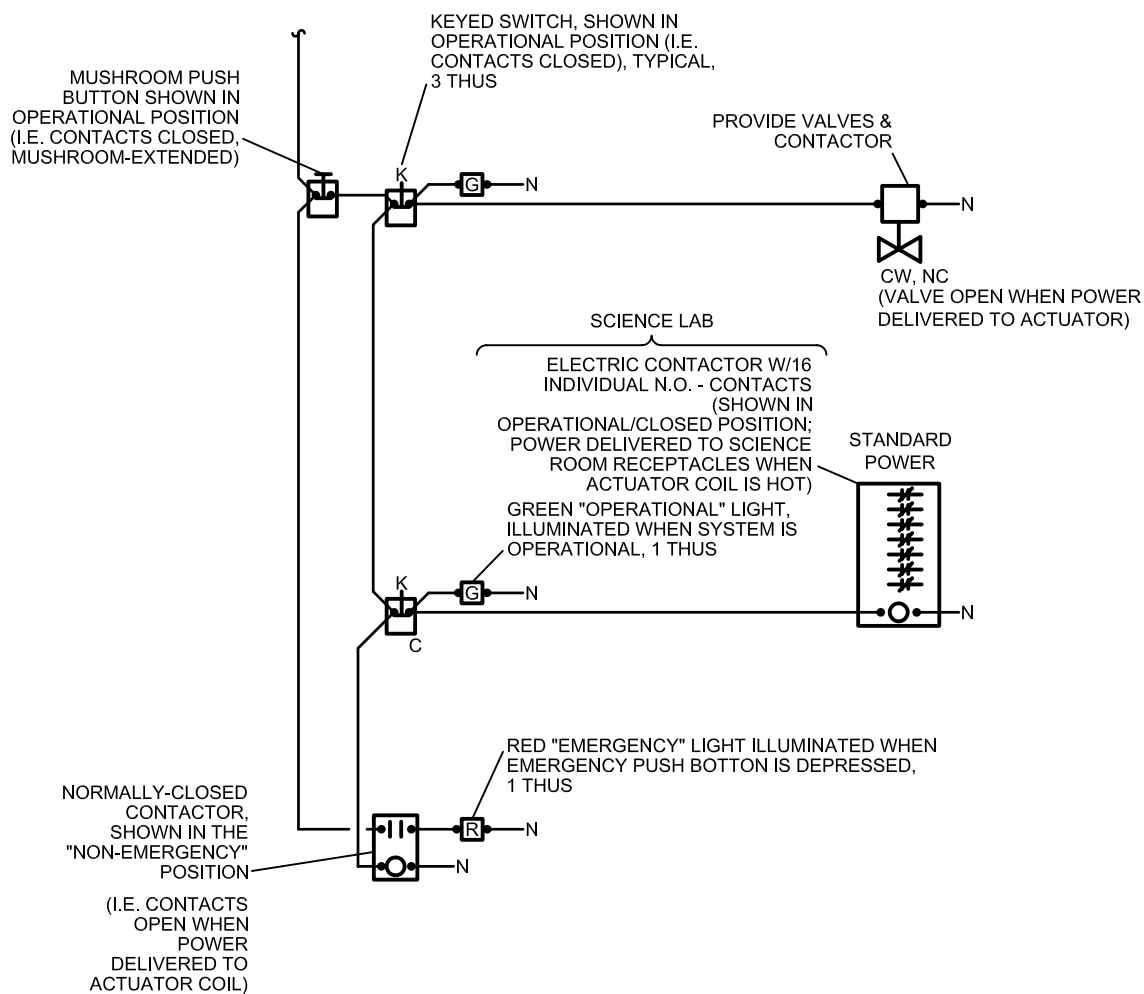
KEYED SWITCH, SHOWN IN OPERATIONAL POSITION (I.E. CONTACTS CLOSED), TYPICAL, 3 THUS

MUSHROOM PUSH BUTTON SHOWN IN OPERATIONAL POSITION (I.E. CONTACTS CLOSED, MUSHROOM-EXTENDED)

PROVIDE VALVES & CONTACTOR

K

G

N

N

CW, NC
(VALVE OPEN WHEN POWER DELIVERED TO ACTUATOR)

SCIENCE LAB

ELECTRIC CONTACTOR W/16 INDIVIDUAL N.O. - CONTACTS (SHOWN IN OPERATIONAL/CLOSED POSITION; POWER DELIVERED TO SCIENCE ROOM RECEPTACLES WHEN ACTUATOR COIL IS HOT)

STANDARD POWER

GREEN "OPERATIONAL" LIGHT, ILLUMINATED WHEN SYSTEM IS OPERATIONAL, 1 THUS

K

G

N

N

C

RED "EMERGENCY" LIGHT ILLUMINATED WHEN EMERGENCY PUSH BOTTON IS DEPRESSED, 1 THUS

NORMALLY-CLOSED CONTACTOR, SHOWN IN THE "NON-EMERGENCY" POSITION

R

N

N

(I.E. CONTACTS OPEN WHEN POWER DELIVERED TO ACTUATOR COIL)